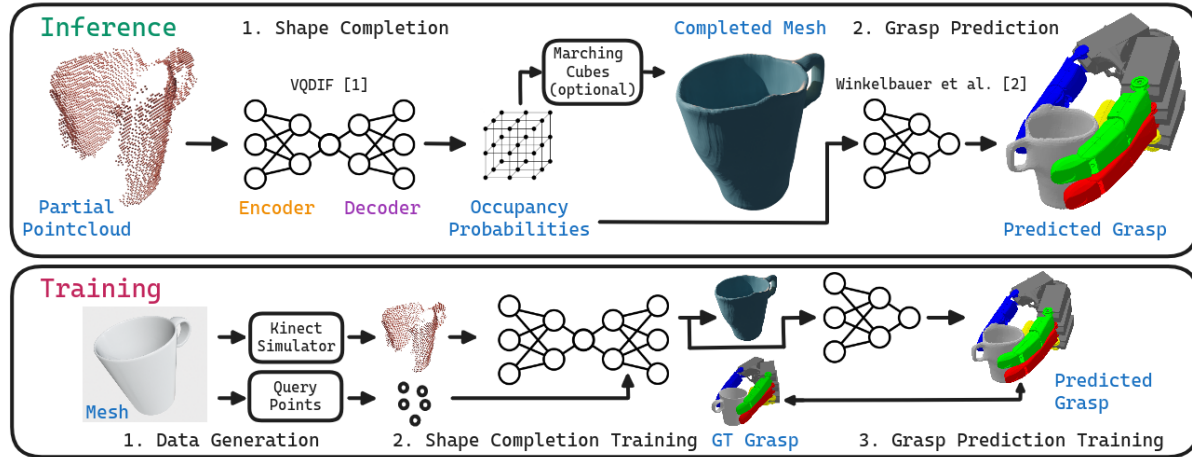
Inference

1. Shape Completion

VQDIF [1]

Marching Cubes (optional)

Completed Mesh

2. Grasp Prediction

Winkelbauer et al. [2]

Partial Pointcloud

Encoder

Decoder

Occupancy Probabilities

Predicted Grasp

Training

Kinect Simulator

Query Points

Mesh

Predicted Grasp

GT Grasp

1. Data Generation

2. Shape Completion Training

3. Grasp Prediction Training